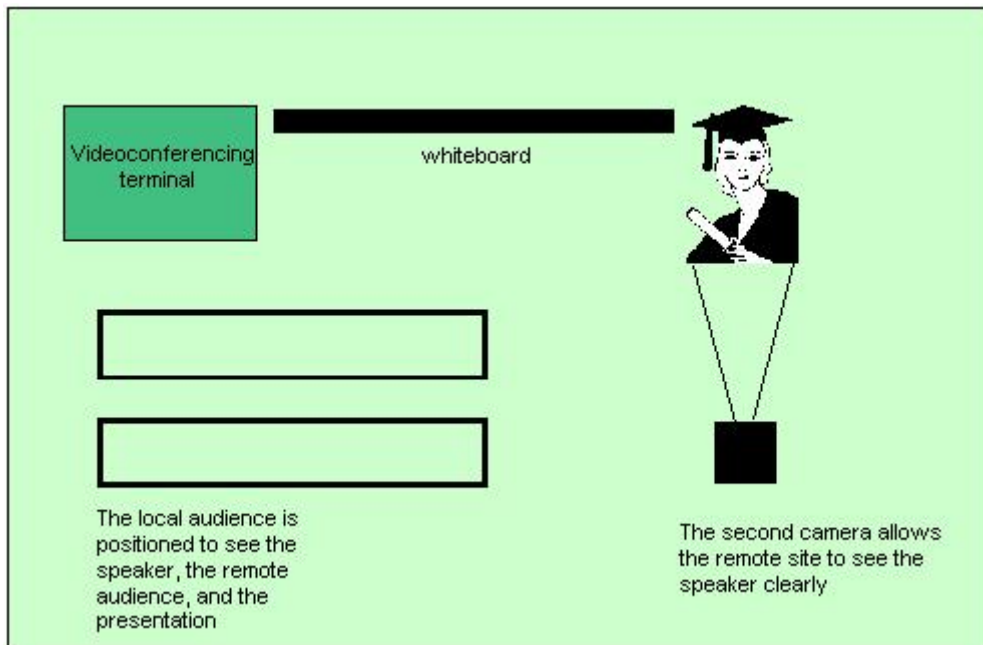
Videoconferencing terminal

whiteboard

The local audience is positioned to see the speaker, the remote audience, and the presentation

The second camera allows the remote site to see the speaker clearly